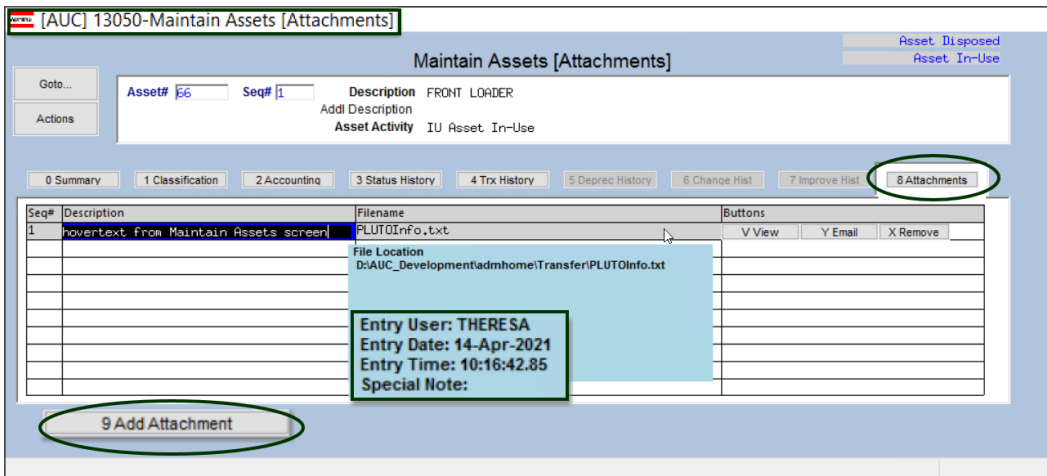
[AUC] 13050-Maintain Assets [Attachments]

Maintain Assets [Attachments]

Asset Disposed
Asset In-Use

Goto...
Actions

Asset# 66 Seq# 1 Description FRONT LOADER
Addl Description
Asset Activity IU Asset In-Use

0 Summary | 1 Classification | 2 Accounting | 3 Status History | 4 Trx History | 5 Deprec History | 6 Change Hist | 7 Improve Hist | 8 Attachments

| Seq# | Description | Filename | Buttons |
|---|---|---|---|
| 1 | hovertext from Maintain Assets screen | PLUTOInfo.txt | V View Y Email X Remove |

File Location
D:\AUC_Development\admhome\Transfer\PLUTOInfo.txt

Entry User: THERESA
Entry Date: 14-Apr-2021
Entry Time: 10:16:42.85
Special Note:

9 Add Attachment